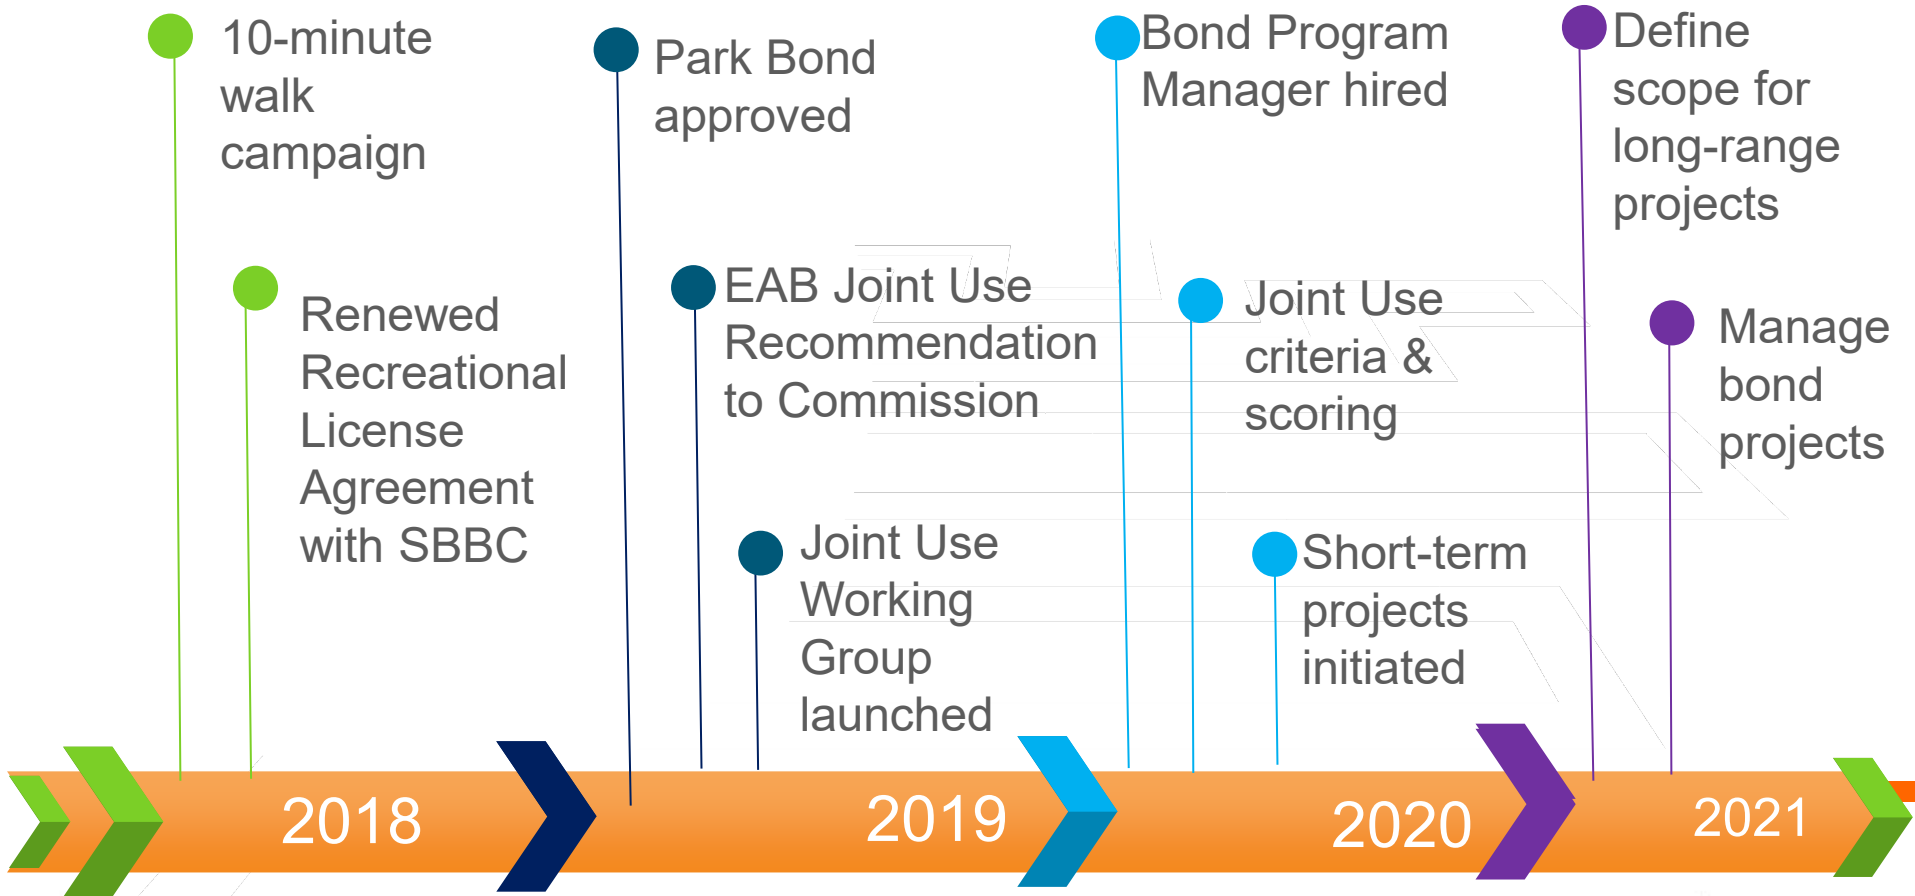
10-minute walk campaign

Renewed Recreational License Agreement with SBBC

Park Bond approved

EAB Joint Use Recommendation to Commission

Joint Use Working Group launched

Bond Program Manager hired

Joint Use criteria & scoring

Short-term projects initiated

Define scope for long-range projects

Manage bond projects

2018

2019

2020

2021